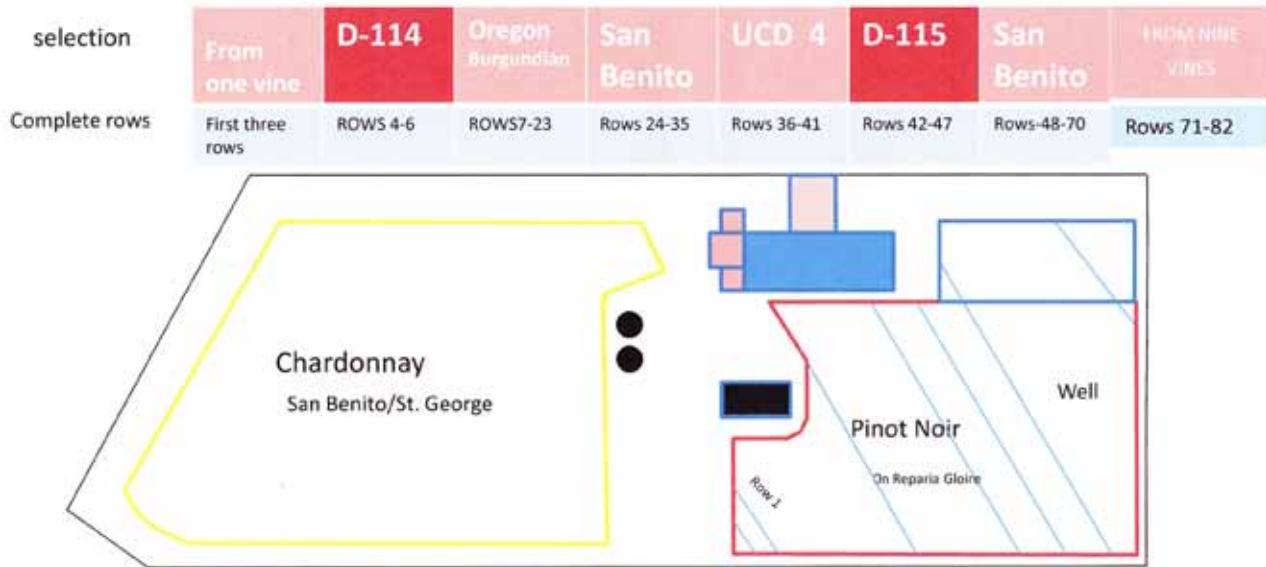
| selection | From one vine | D-114 | Oregon Burgundian | San Benito | UCD 4 | D-115 | San Benito | FROM NINE VINES |
|---|---|---|---|---|---|---|---|---|
| Complete rows | First three rows | ROWS 4-6 | ROWS7-23 | Rows 24-35 | Rows 36-41 | Rows 42-47 | Rows-48-70 | Rows 71-82 |

Chardonnay
San Benito/St. George

Well

Pinot Noir

On Reparia Gloire

Row 1